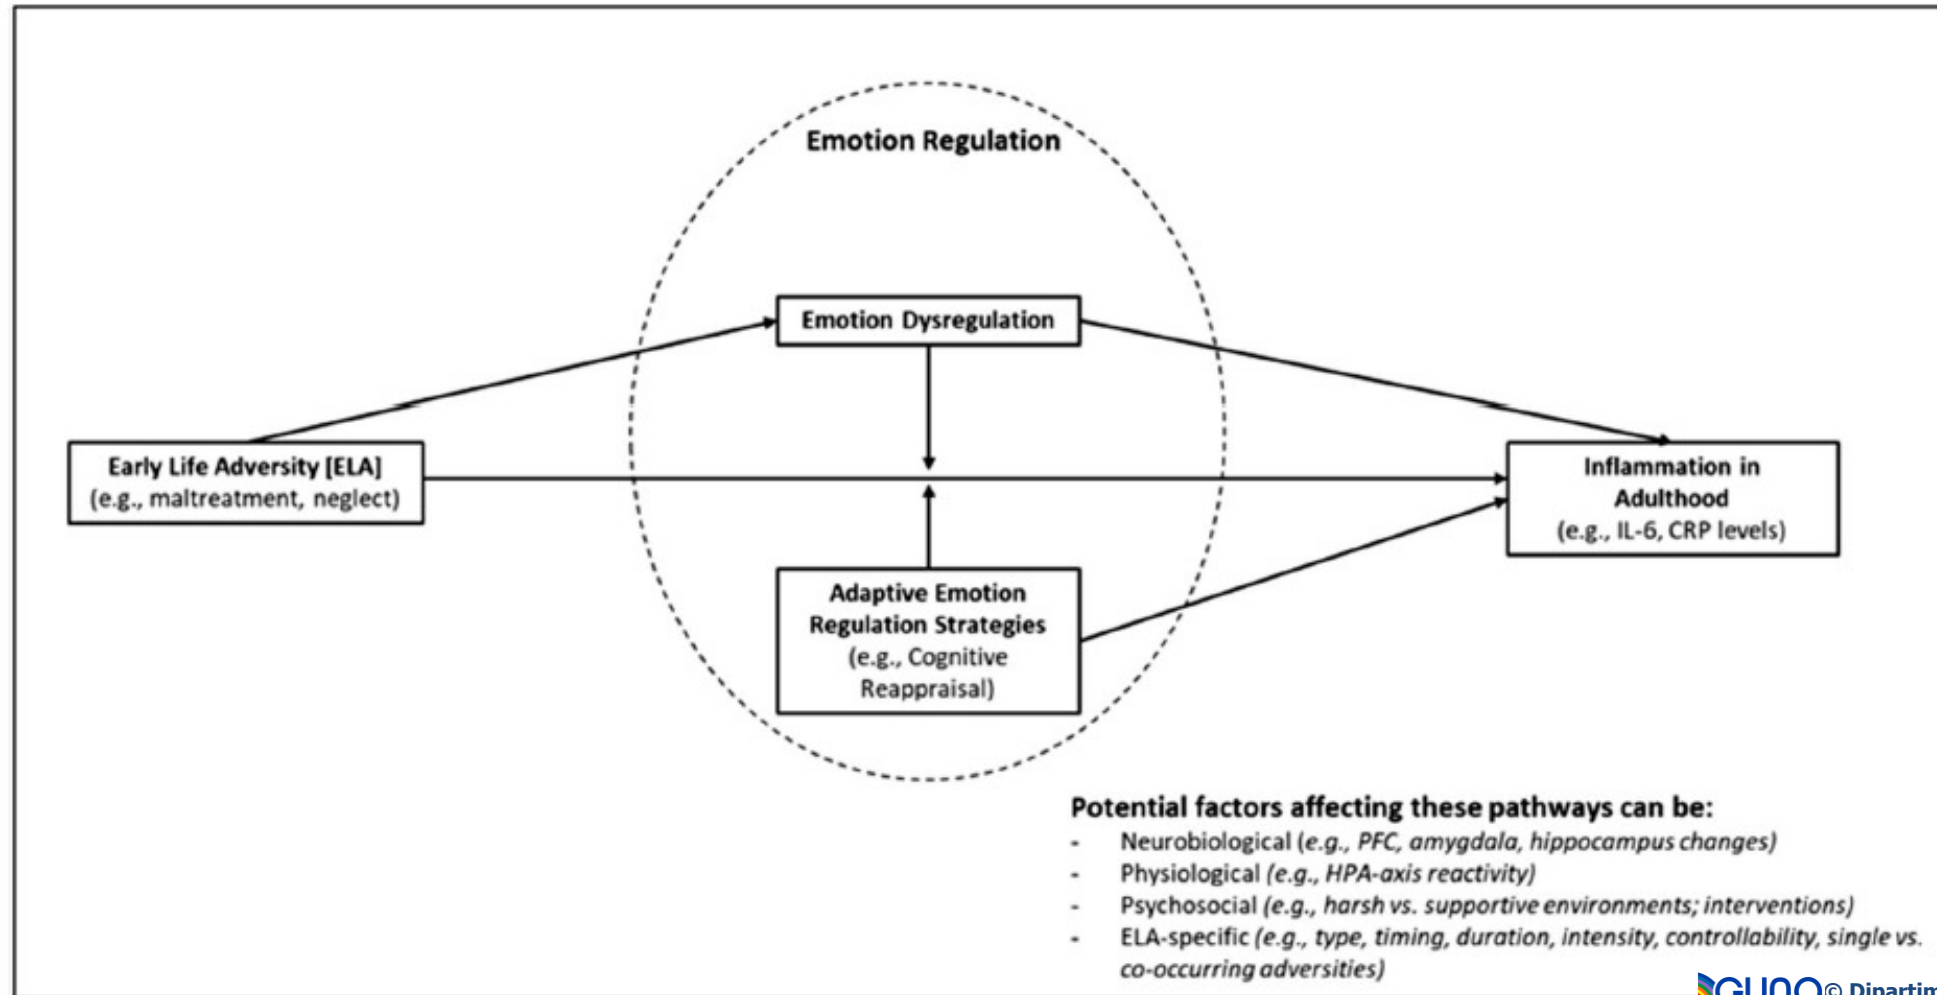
Emotion Regulation

Emotion Dysregulation

Early Life Adversity [ELA]
(e.g., maltreatment, neglect)

Inflammation in Adulthood
(e.g., IL-6, CRP levels)

Adaptive Emotion Regulation Strategies
(e.g., Cognitive Reappraisal)

Potential factors affecting these pathways can be:
- Neurobiological (e.g., PFC, amygdala, hippocampus changes)
- Physiological (e.g., HPA-axis reactivity)
- Psychosocial (e.g., harsh vs. supportive environments; interventions)
- ELA-specific (e.g., type, timing, duration, intensity, controllability, single vs. co-occurring adversities)

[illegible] © Dipartim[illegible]